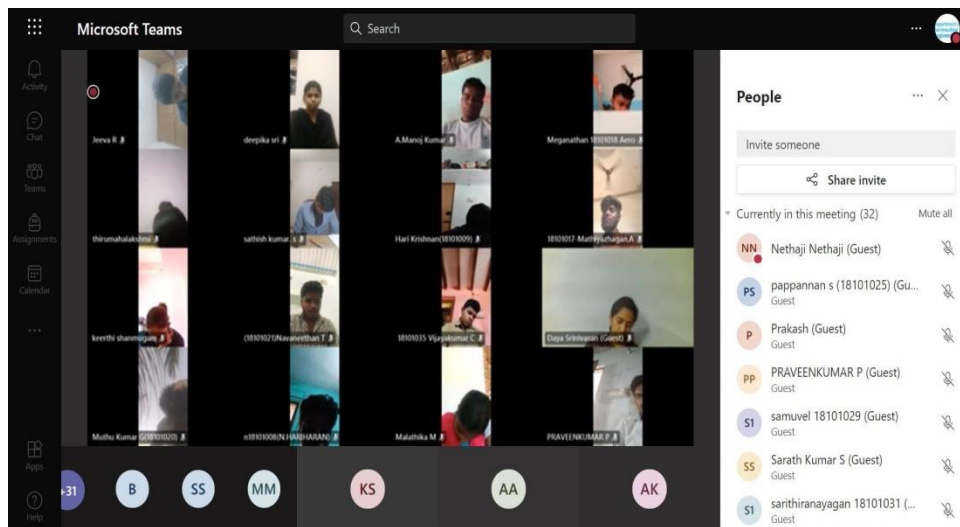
Microsoft Teams

Search

Activity

Chat

Teams

Assignments

Calendar

...

Apps

Help

Jeeva R

deepika sri

A.Manoj Kumar

Meganathan 18101018 Aero

thirumahalakshmi

sathish kumar

Hari Krishnan(18101009)

18101017-Mathiyazhagan.A

keerthi shanmugam

(18101021)Navaneethan T

18101035 Vijayakumar C

Daya Srinivasan (Guest)

Muthu Kumar G(18101020)

n18101008(N.HARIHARAN)

Malathika M

PRAVEENKUMAR P

+31

B

SS

MM

KS

AA

AK

People

Invite someone

Share invite

Currently in this meeting (32)

Mute all

NN Nethaji Nethaji (Guest)

PS pappannan s (18101025) (Gu...
Guest

P Prakash (Guest)
Guest

PP PRAVEENKUMAR P (Guest)
Guest

S1 samuvel 18101029 (Guest)
Guest

SS Sarath Kumar S (Guest)
Guest

S1 sarithiranayagan 18101031 (...
Guest